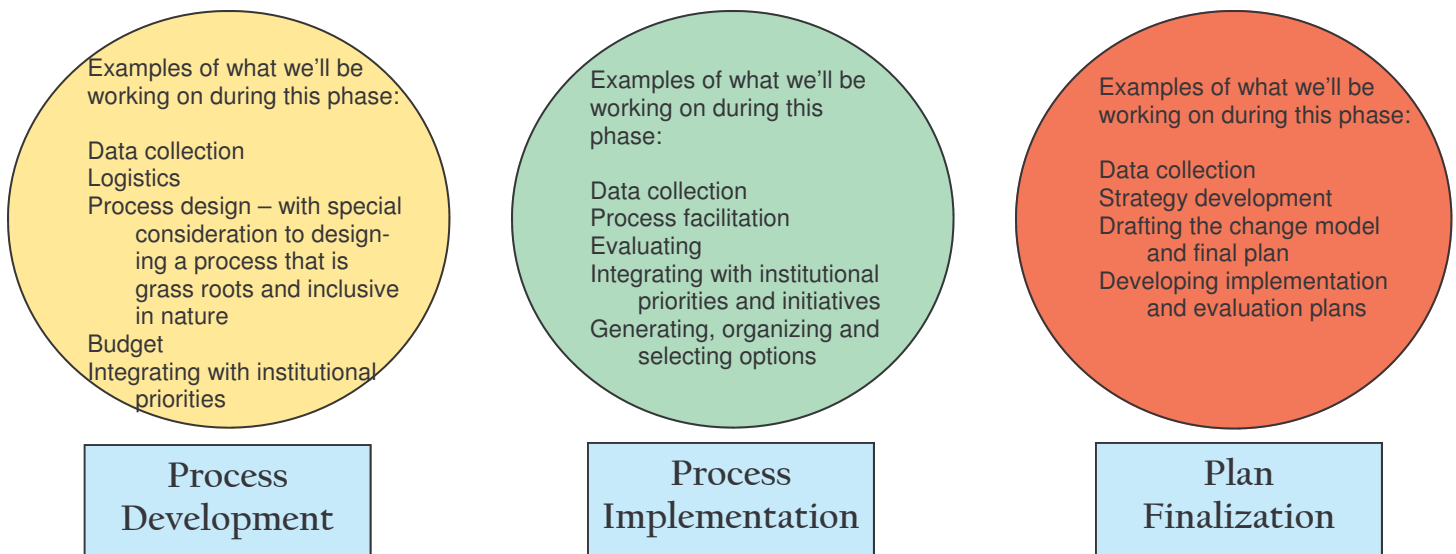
Examples of what we'll be working on during this phase:

Data collection
Logistics
Process design – with special consideration to designing a process that is grass roots and inclusive in nature
Budget
Integrating with institutional priorities

Process Development

Examples of what we'll be working on during this phase:

Data collection
Process facilitation
Evaluating
Integrating with institutional priorities and initiatives
Generating, organizing and selecting options

Process Implementation

Examples of what we'll be working on during this phase:

Data collection
Strategy development
Drafting the change model and final plan
Developing implementation and evaluation plans

Plan Finalization